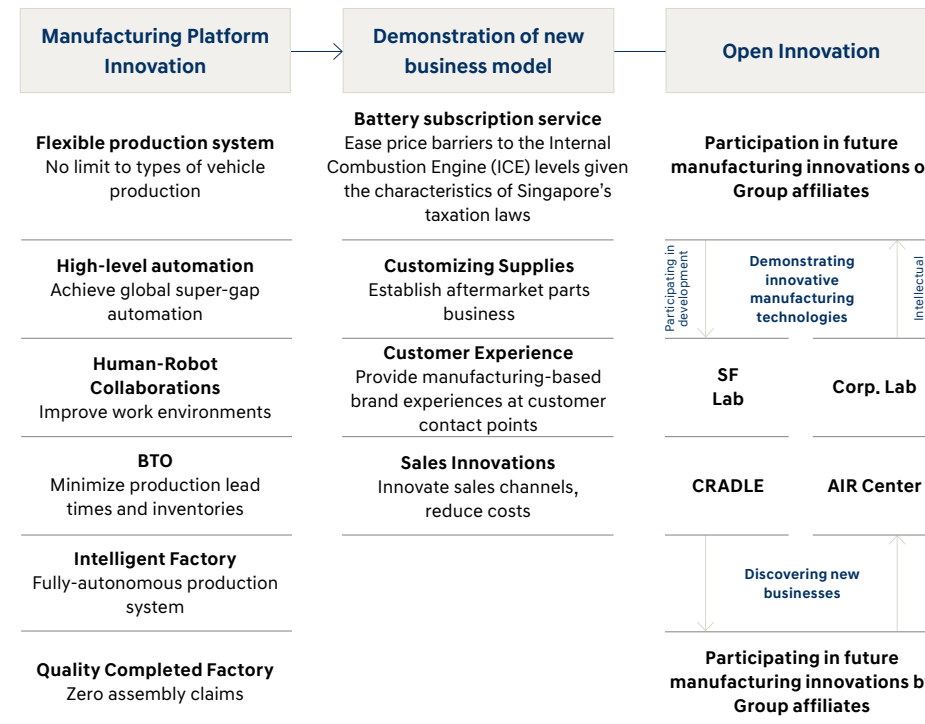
Manufacturing Platform Innovation

Flexible production system
No limit to types of vehicle production

High-level automation
Achieve global super-gap automation

Human-Robot Collaborations
Improve work environments

BTO
Minimize production lead times and inventories

Intelligent Factory
Fully-autonomous production system

Quality Completed Factory
Zero assembly claims

Demonstration of new business model

Battery subscription service
Ease price barriers to the Internal Combustion Engine (ICE) levels given the characteristics of Singapore's taxation laws

Customizing Supplies
Establish aftermarket parts business

Customer Experience
Provide manufacturing-based brand experiences at customer contact points

Sales Innovations
Innovate sales channels, reduce costs

Open Innovation

Participation in future manufacturing innovations o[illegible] Group affiliates

Participating in development

Demonstrating innovative manufacturing technologies

Intellectual

SF Lab

Corp. Lab

CRADLE

AIR Center

Discovering new businesses

Participating in future manufacturing innovations b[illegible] Group affiliates